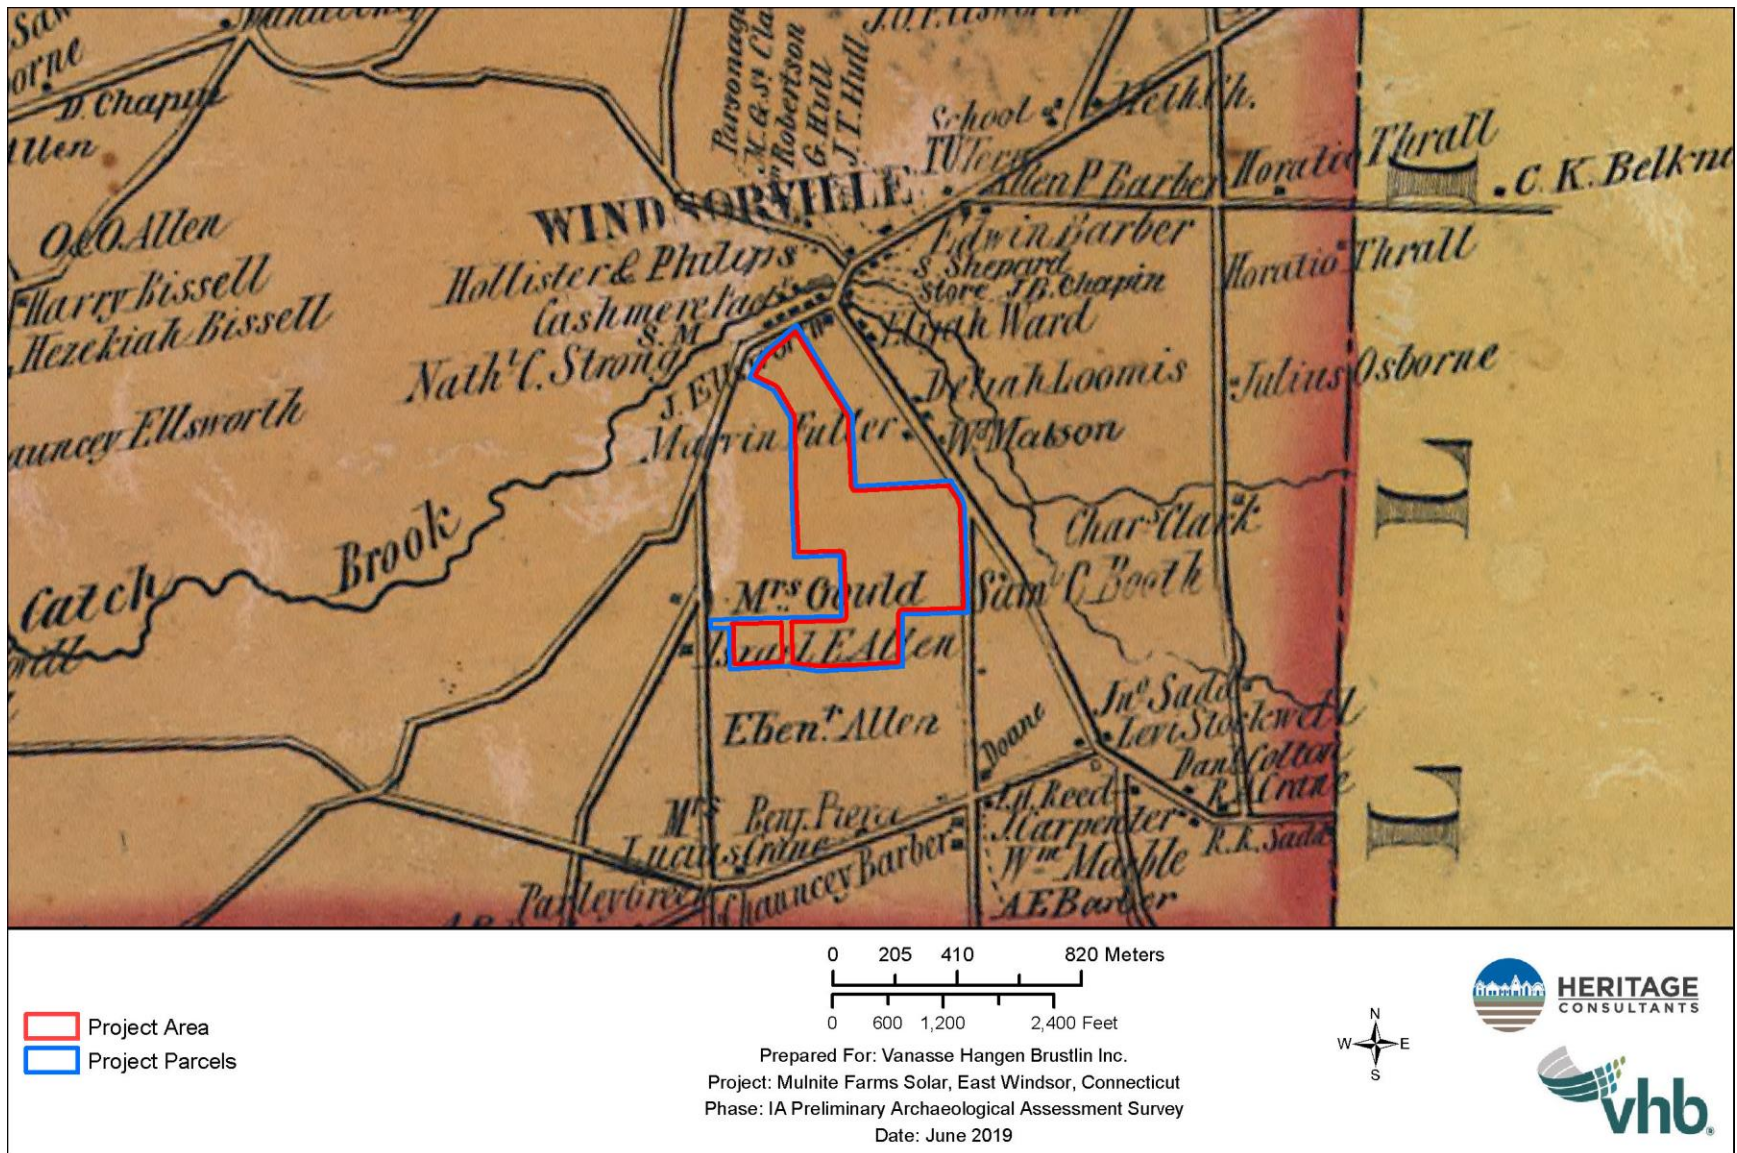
Saw
orne
D. Chapin
Allen
O. & O. Allen
Harry Bissell
Hezekiah Bissell
auncey Ellsworth
Catch
Brook
Parsonage
M. & S. Cla
Robertson
G. Hill
J. T. Hull
J. T. Ellsworth
School
Meth. Ch.
WINDSORVILLE
Allen P. Barber
Horatio Thrall
C. K. Belkn
Edwin Barber
Horatio Thrall
Hollister & Philips
Cashmere fac.
S. M.
S. Shepard
Store
J. B. Chapin
Elijah Ward
Nath. C. Strong
J. Ells
Marvin Fuller
Dennah Loomis
Wm. Matson
Julius Osborne
Chas. Clark
Mrs Gould
Saml. C. Booth
J. E. Allen
Eben. Allen
Doane
Jno. Sadd
Levi Stockwell
Danl. Colton
R. Crane
Mrs
Benj. Pierce
Lucius Crane
Chauncey Barber
Parley Bre
J. H. Reed
Carpenter
Wm. Marble
A. E. Barber
R. R. Sadd
L
L

Project Area
Project Parcels

0 205 410 820 Meters
0 600 1,200 2,400 Feet

Prepared For: Vanasse Hangen Brustlin Inc.
Project: Mulnite Farms Solar, East Windsor, Connecticut
Phase: IA Preliminary Archaeological Assessment Survey
Date: June 2019

N
W E
S

HERITAGE
CONSULTANTS
vhb